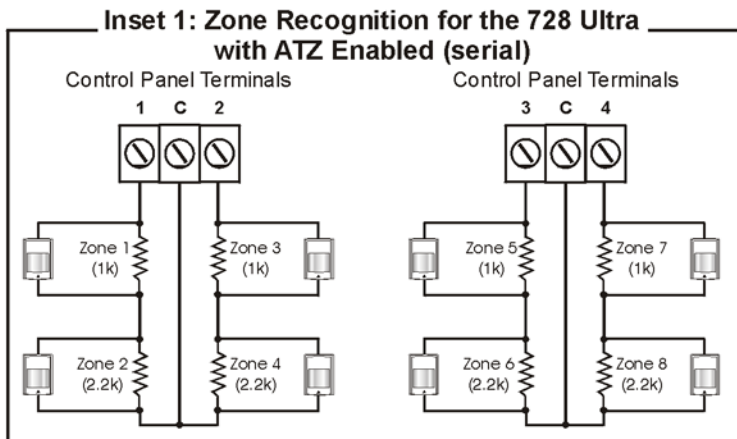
Inset 1: Zone Recognition for the 728 Ultra with ATZ Enabled (serial)

Control Panel Terminals

1 C 2

Zone 1 (1k)

Zone 3 (1k)

Zone 2 (2.2k)

Zone 4 (2.2k)

Control Panel Terminals

3 C 4

Zone 5 (1k)

Zone 7 (1k)

Zone 6 (2.2k)

Zone 8 (2.2k)